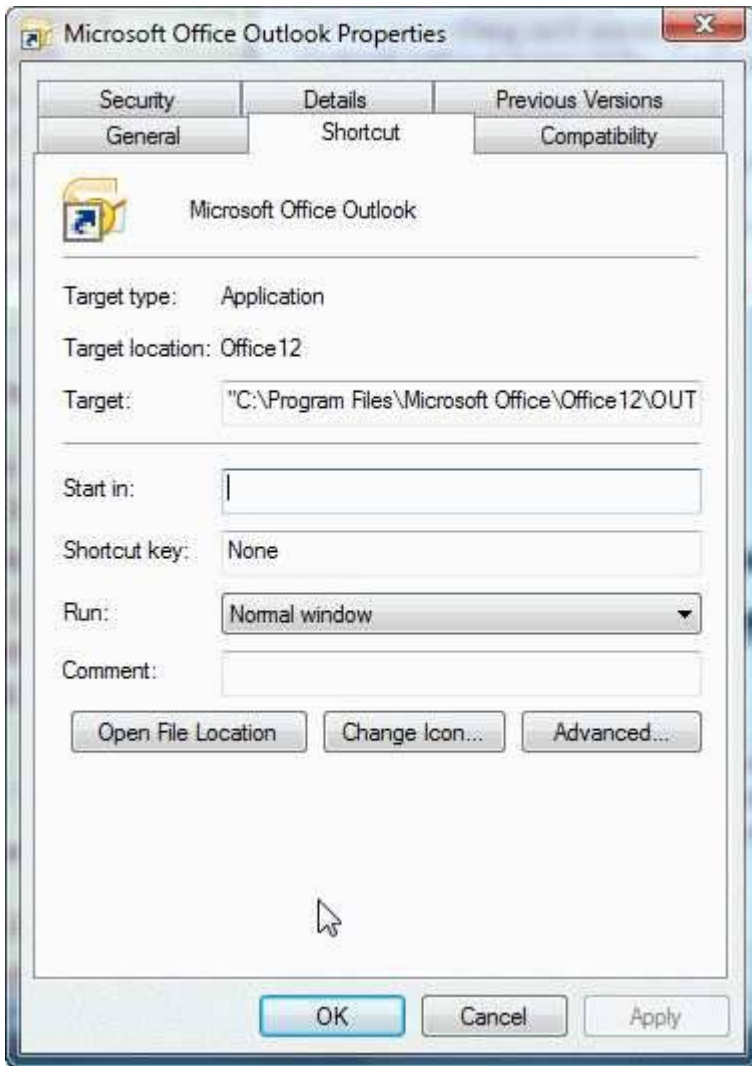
Microsoft Office Outlook Properties

Security
Details
Previous Versions
General
Shortcut
Compatibility

Microsoft Office Outlook

Target type: Application

Target location: Office12

Target: "C:\Program Files\Microsoft Office\Office12\OUT

Start in:

Shortcut key: None

Run: Normal window

Comment:

Open File Location
Change Icon...
Advanced...

OK
Cancel
Apply